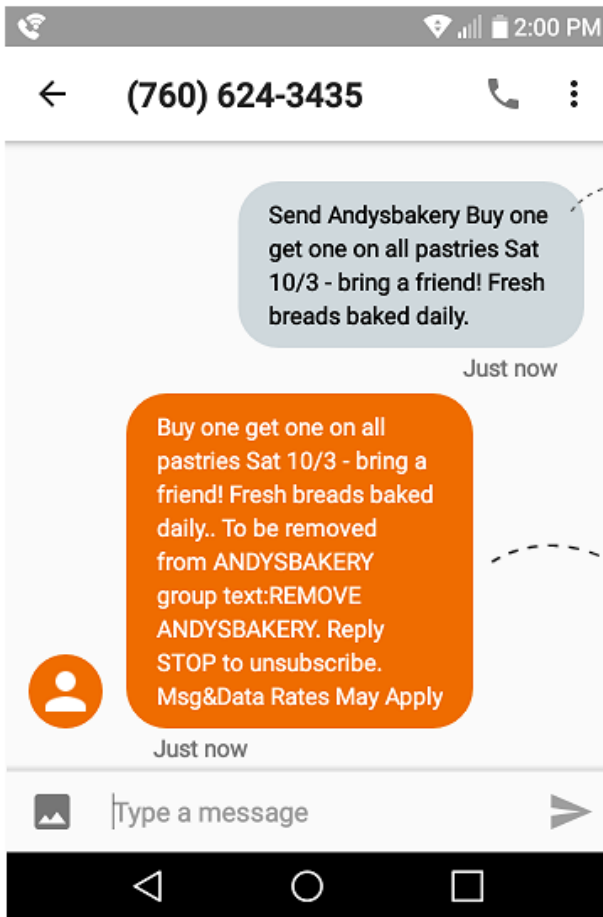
2:00 PM

(760) 624-3435

Send Andysbakery Buy one get one on all pastries Sat 10/3 - bring a friend! Fresh breads baked daily.

Just now

Buy one get one on all pastries Sat 10/3 - bring a friend! Fresh breads baked daily.. To be removed from ANDYSBAKERY group text:REMOVE ANDYSBAKERY. Reply STOP to unsubscribe. Msg&Data Rates May Apply

Just now

Type a message